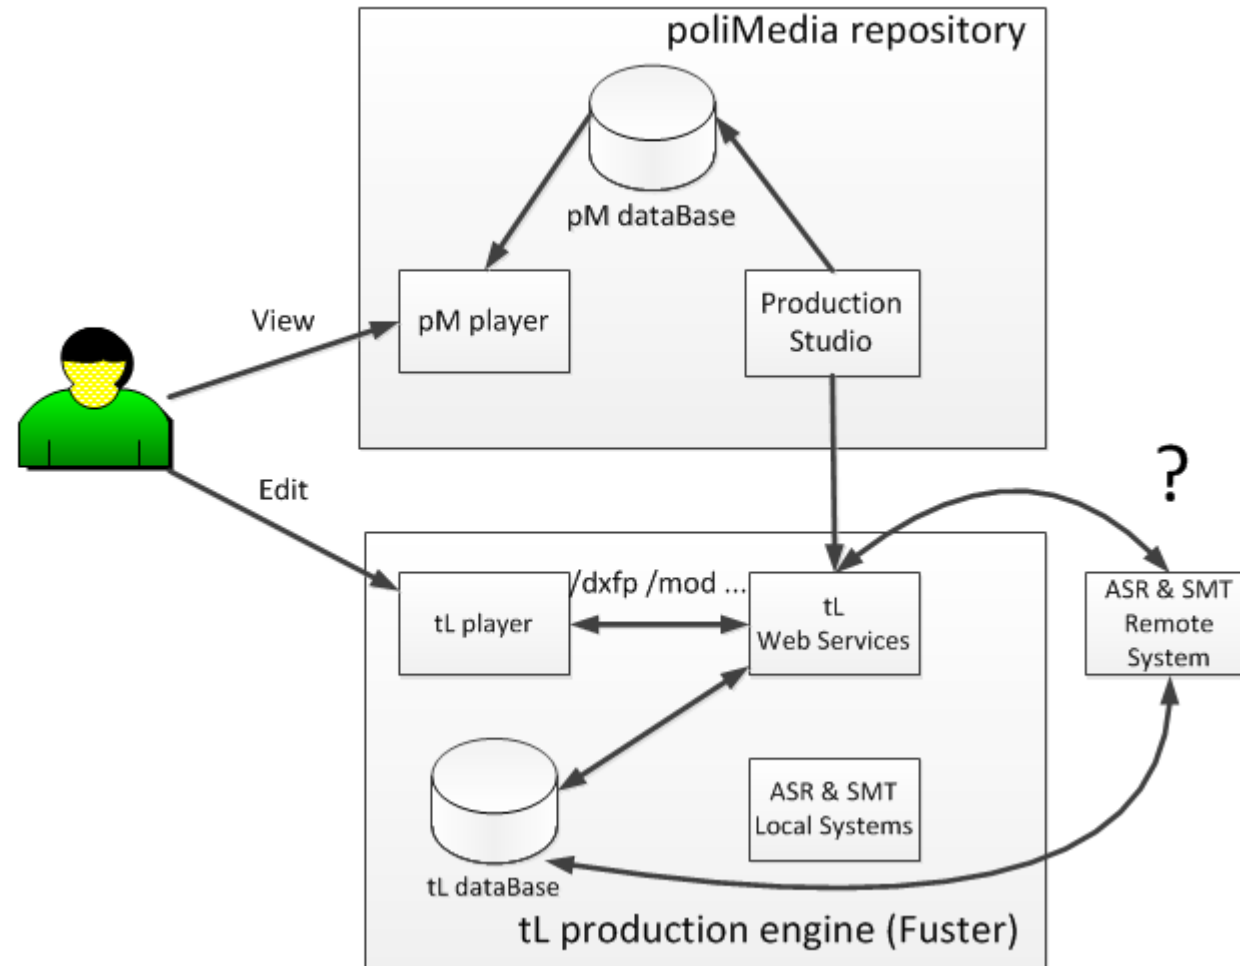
poliMedia repository

pM dataBase

View

pM player

Production Studio

Edit

?

/dxfp /mod ...

tL player

tL Web Services

ASR & SMT Remote System

ASR & SMT Local Systems

tL dataBase

tL production engine (Fuster)